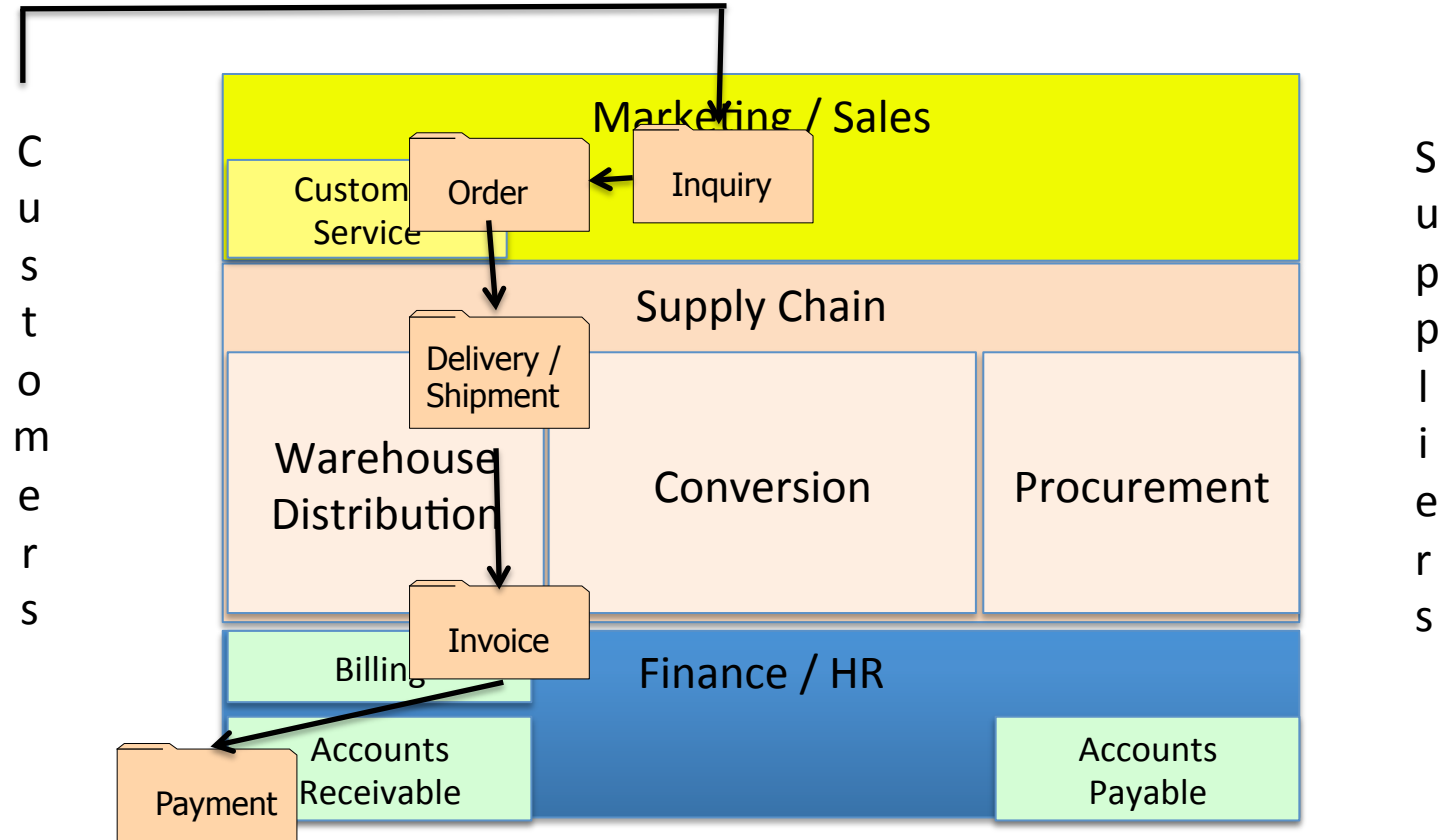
C
u
s
t
o
m
e
r
s

Marketing / Sales

Custom Service

Order

Inquiry

Supply Chain

Delivery / Shipment

Warehouse Distribution

Conversion

Procurement

Invoice

Billing

Finance / HR

Accounts Receivable

Payment

Accounts Payable

S
u
p
p
l
i
e
r
s